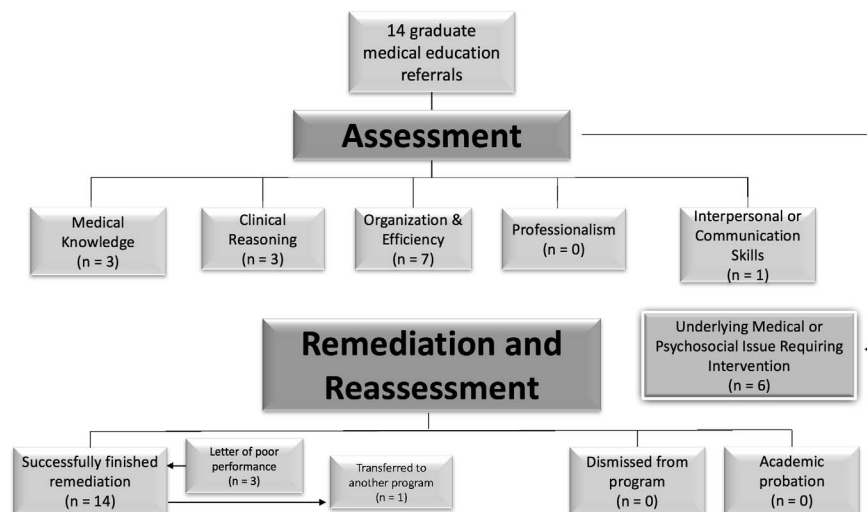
14 graduate medical education referrals

Assessment

Medical Knowledge (n = 3)

Clinical Reasoning (n = 3)

Organization & Efficiency (n = 7)

Professionalism (n = 0)

Interpersonal or Communication Skills (n = 1)

Underlying Medical or Psychosocial Issue Requiring Intervention (n = 6)

Remediation and Reassessment

Successfully finished remediation (n = 14)

Letter of poor performance (n = 3)

Transferred to another program (n = 1)

Dismissed from program (n = 0)

Academic probation (n = 0)